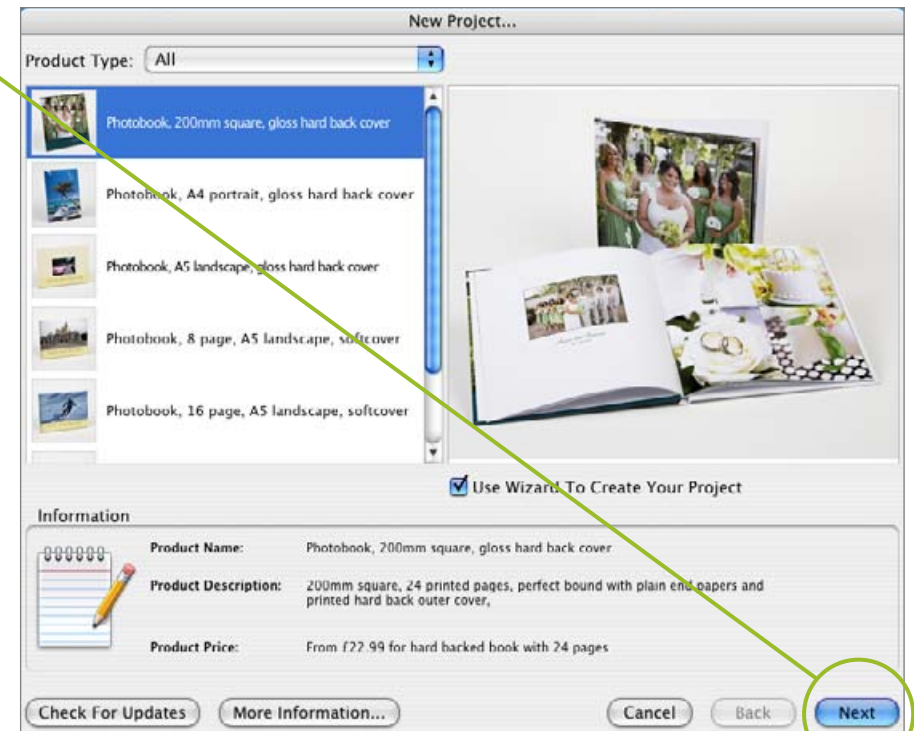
New Project...

Product Type: All

Photobook, 200mm square, gloss hard back cover

Photobook, A4 portrait, gloss hard back cover

Photobook, A5 landscape, gloss hard back cover

Photobook, 8 page, A5 landscape, softcover

Photobook, 16 page, A5 landscape, softcover

Use Wizard To Create Your Project

Information

Product Name: Photobook, 200mm square, gloss hard back cover

Product Description: 200mm square, 24 printed pages, perfect bound with plain end papers and printed hard back outer cover,

Product Price: From £22.99 for hard backed book with 24 pages

Check For Updates | More Information... | Cancel | Back | Next